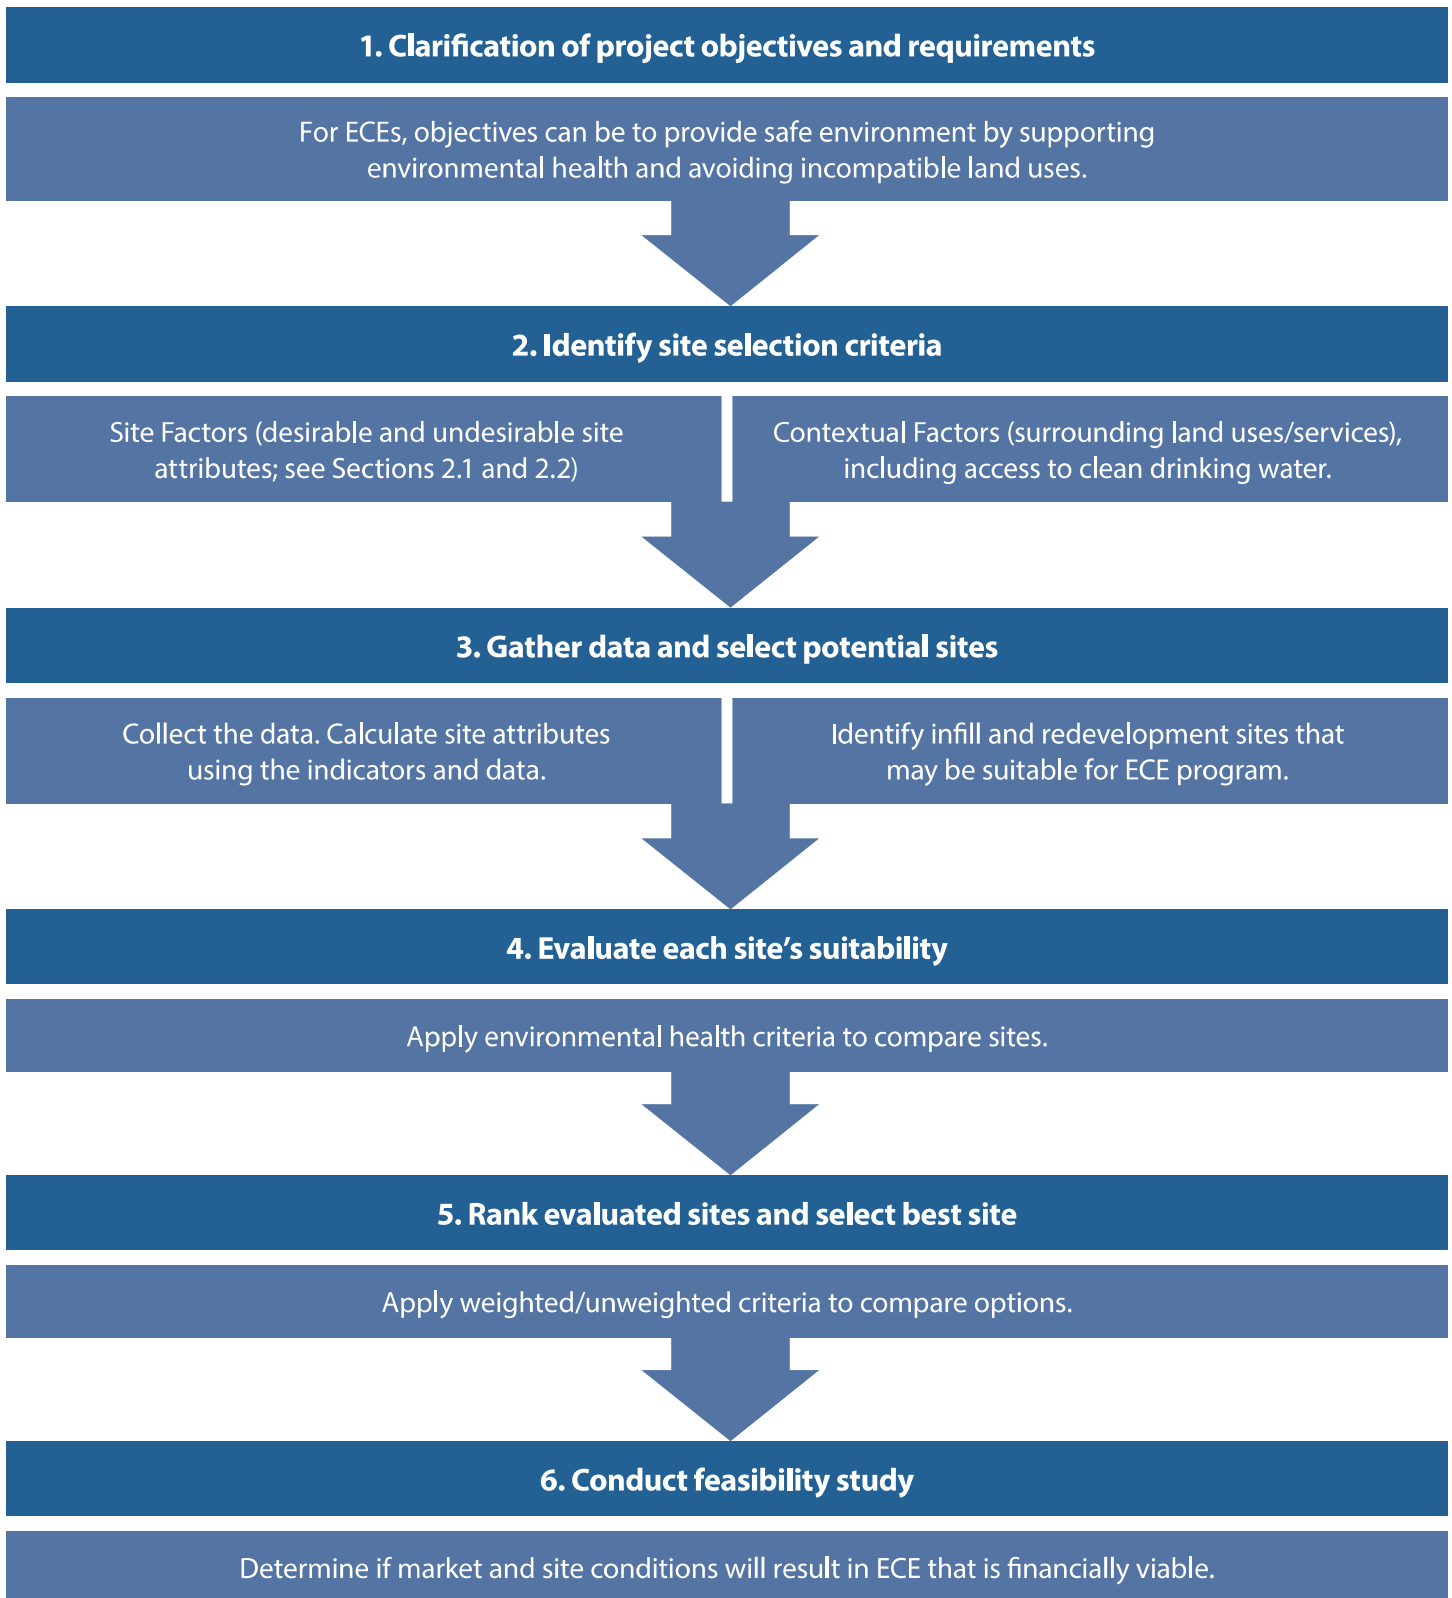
1. Clarification of project objectives and requirements

For ECEs, objectives can be to provide safe environment by supporting environmental health and avoiding incompatible land uses.

2. Identify site selection criteria

Site Factors (desirable and undesirable site attributes; see Sections 2.1 and 2.2)

Contextual Factors (surrounding land uses/services), including access to clean drinking water.

3. Gather data and select potential sites

Collect the data. Calculate site attributes using the indicators and data.

Identify infill and redevelopment sites that may be suitable for ECE program.

4. Evaluate each site's suitability

Apply environmental health criteria to compare sites.

5. Rank evaluated sites and select best site

Apply weighted/unweighted criteria to compare options.

6. Conduct feasibility study

Determine if market and site conditions will result in ECE that is financially viable.